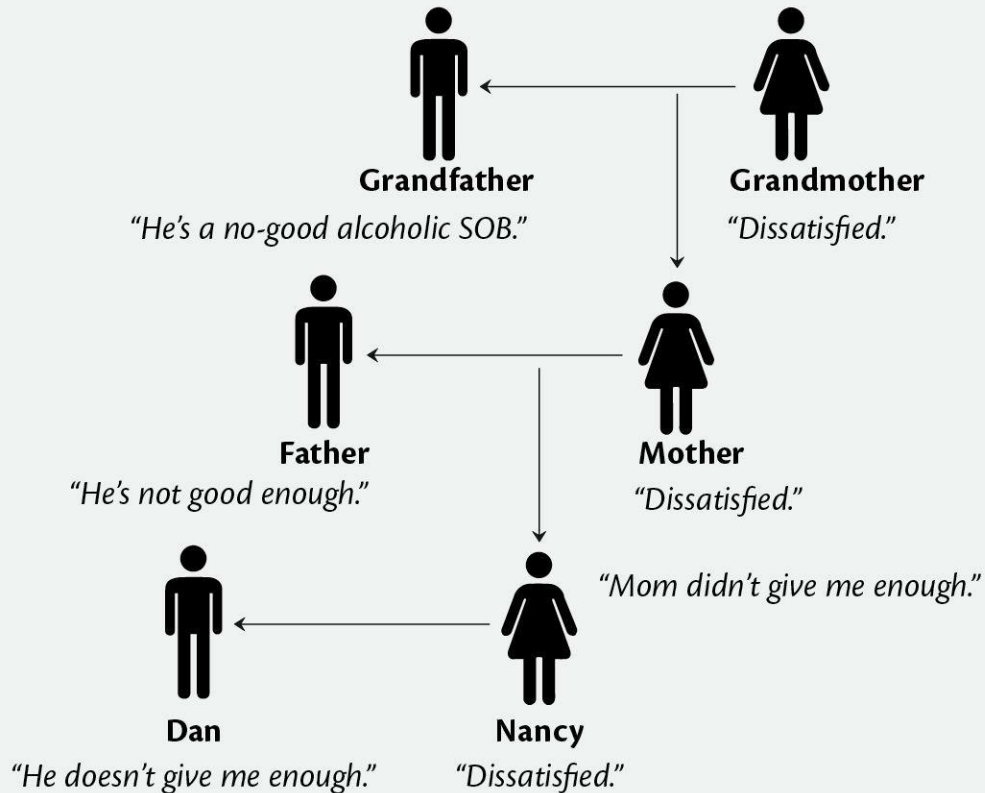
Grandfather
"He's a no-good alcoholic SOB."

Grandmother
"Dissatisfied."

Father
"He's not good enough."

Mother
"Dissatisfied."

"Mom didn't give me enough."

Dan
"He doesn't give me enough."

Nancy
"Dissatisfied."